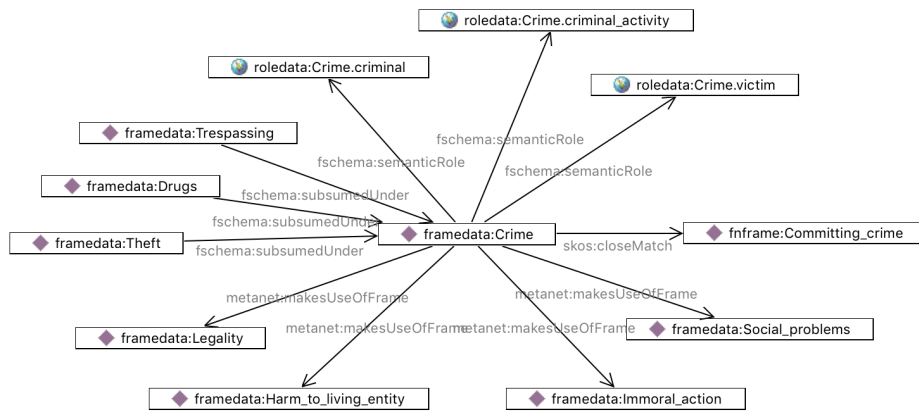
roledata:Crime.criminal_activity

roledata:Crime.criminal

roledata:Crime.victim

framedata:Trespassing

fschema:semanticRole

fschema:semanticRole

fschema:semanticRole

framedata:Drugs

fschema:subsumedUnder

fschema:subsumedUnder

framedata:Theft

fschema:subsumedUnder

framedata:Crime

skos:closeMatch

fnframe:Committing_crime

metanet:makesUseOfFrame

metanet:makesUseOfFrame

metanet:makesUseOfFrame

metanet:makesUseOfFrame

framedata:Legality

framedata:Social_problems

framedata:Harm_to_living_entity

framedata:Immoral_action